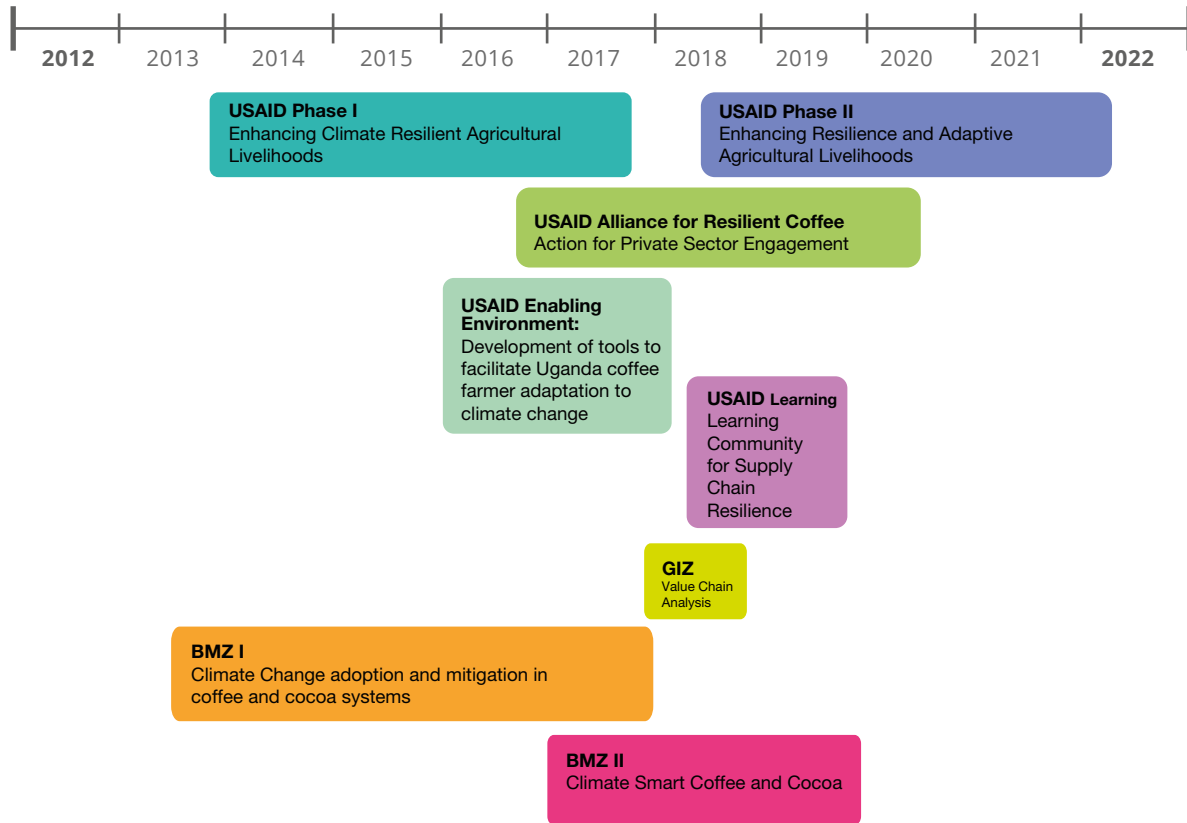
2012 2013 2014 2015 2016 2017 2018 2019 2020 2021 2022

USAID Phase I
Enhancing Climate Resilient Agricultural Livelihoods

USAID Phase II
Enhancing Resilience and Adaptive Agricultural Livelihoods

USAID Alliance for Resilient Coffee
Action for Private Sector Engagement

USAID Enabling Environment:
Development of tools to facilitate Uganda coffee farmer adaptation to climate change

USAID Learning
Learning Community for Supply Chain Resilience

GIZ
Value Chain Analysis

BMZ I
Climate Change adoption and mitigation in coffee and cocoa systems

BMZ II
Climate Smart Coffee and Cocoa